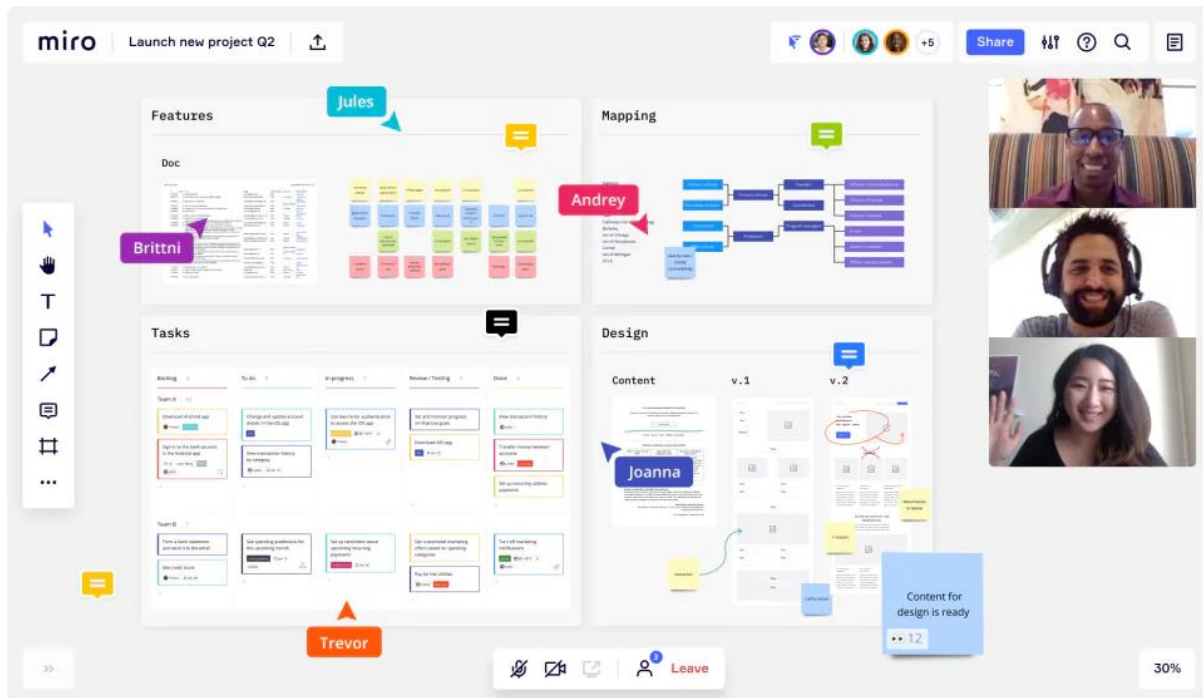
miro Launch new project Q2

+5 Share

Features

Jules

Doc

Brittni

Andrey

Mapping

Tasks

Backlog

To do

In progress

Review / Testing

Done

Team A

Team B

Design

Content

v.1

v.2

Joanna

Trevor

Content for design is ready

12

Leave

30%